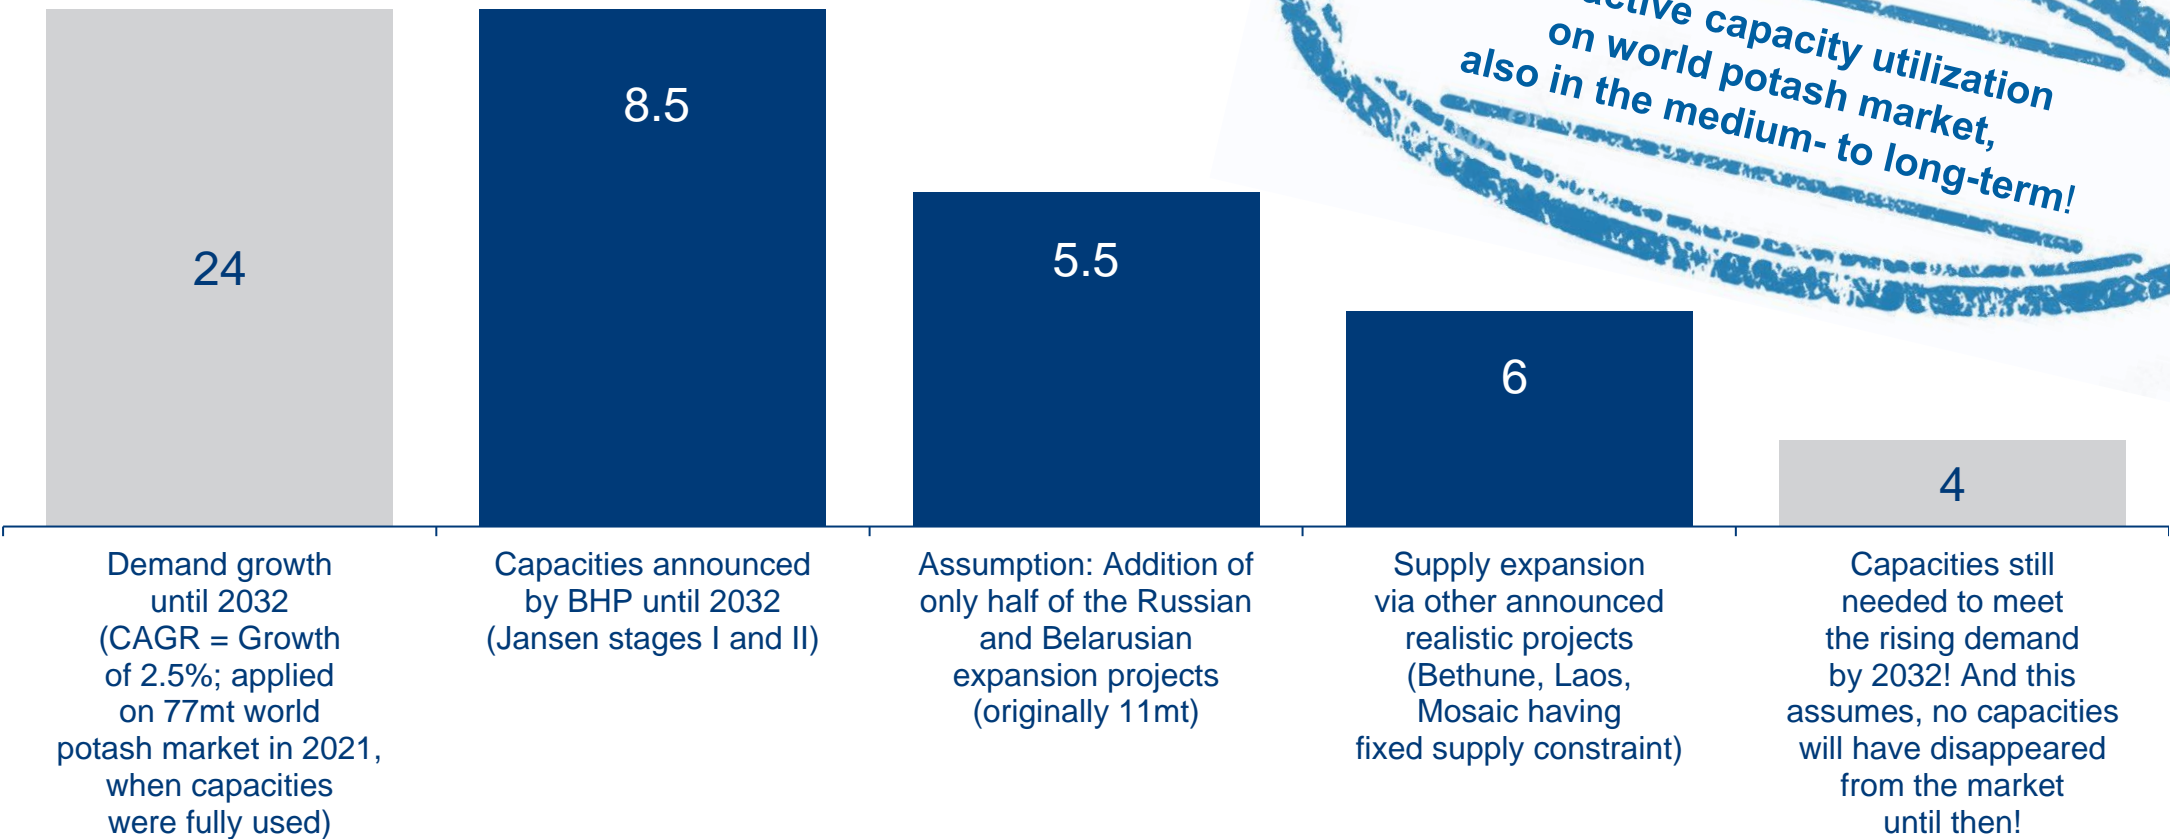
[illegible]ctive capacity utilization on world potash market, also in the medium- to long-term!

24

8.5

5.5

6

4

Demand growth until 2032 (CAGR = Growth of 2.5%; applied on 77mt world potash market in 2021, when capacities were fully used)

Capacities announced by BHP until 2032 (Jansen stages I and II)

Assumption: Addition of only half of the Russian and Belarusian expansion projects (originally 11mt)

Supply expansion via other announced realistic projects (Bethune, Laos, Mosaic having fixed supply constraint)

Capacities still needed to meet the rising demand by 2032! And this assumes, no capacities will have disappeared from the market until then!